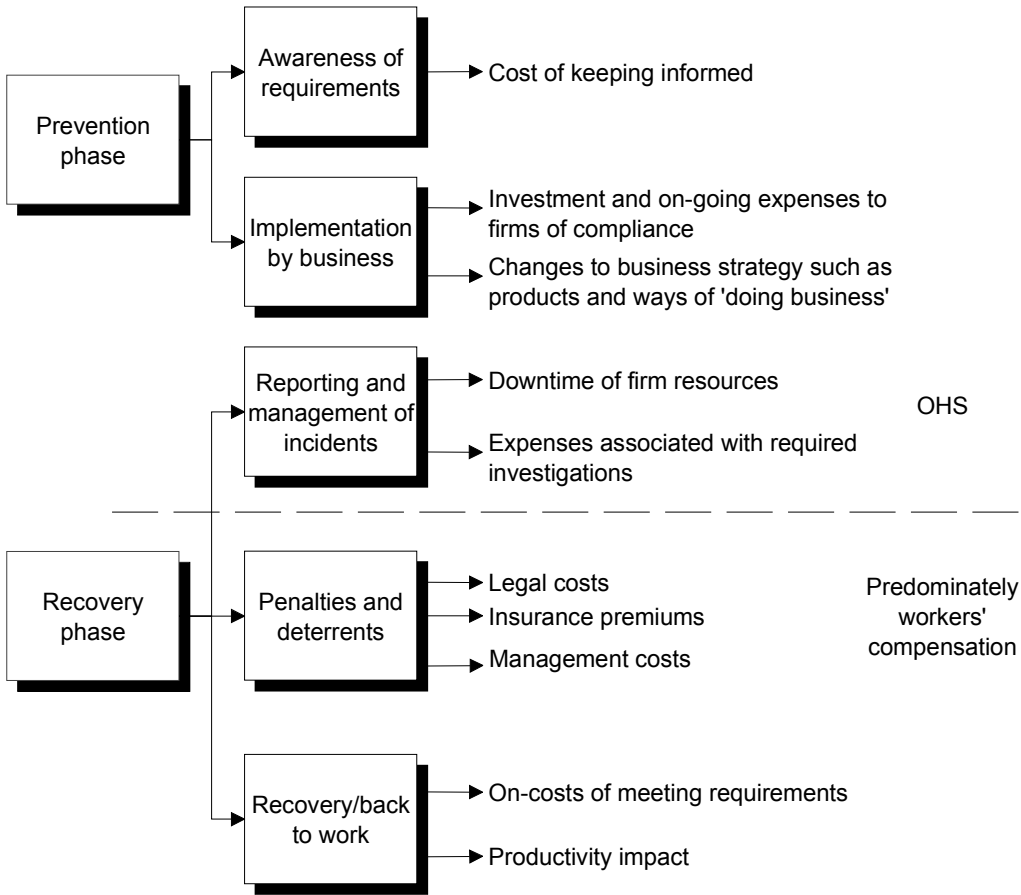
Prevention phase

Awareness of requirements

Cost of keeping informed

Implementation by business

Investment and on-going expenses to firms of compliance

Changes to business strategy such as products and ways of 'doing business'

Reporting and management of incidents

Downtime of firm resources

Expenses associated with required investigations

OHS

Recovery phase

Penalties and deterrents

Legal costs

Insurance premiums

Management costs

Predominately workers' compensation

Recovery/back to work

On-costs of meeting requirements

Productivity impact